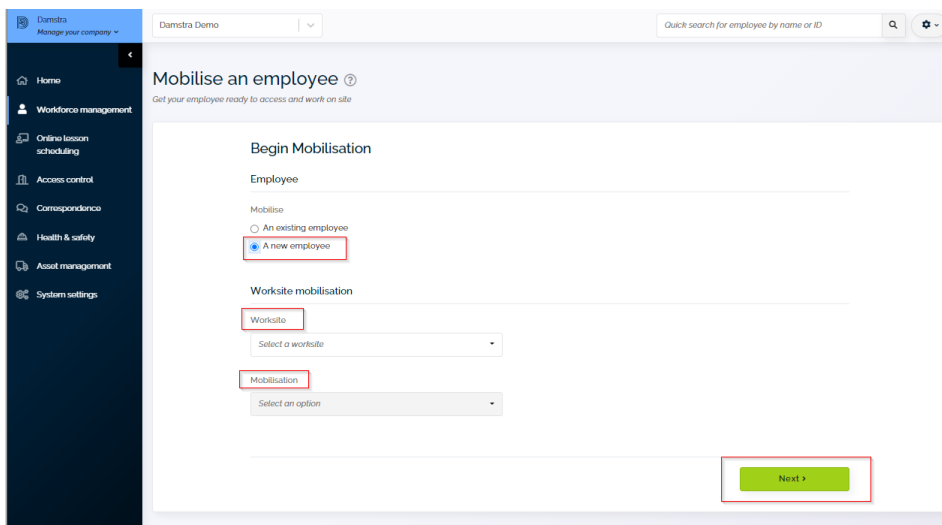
Damstra
Manage your company ⌄

Damstra Demo

Quick search for employee by name or ID

Home
Workforce management
Online lesson scheduling
Access control
Correspondence
Health & safety
Asset management
System settings

Mobilise an employee
Get your employee ready to access and work on site

Begin Mobilisation

Employee

Mobilise
An existing employee
A new employee

Worksite mobilisation

Worksite
Select a worksite

Mobilisation
Select an option

Next ›